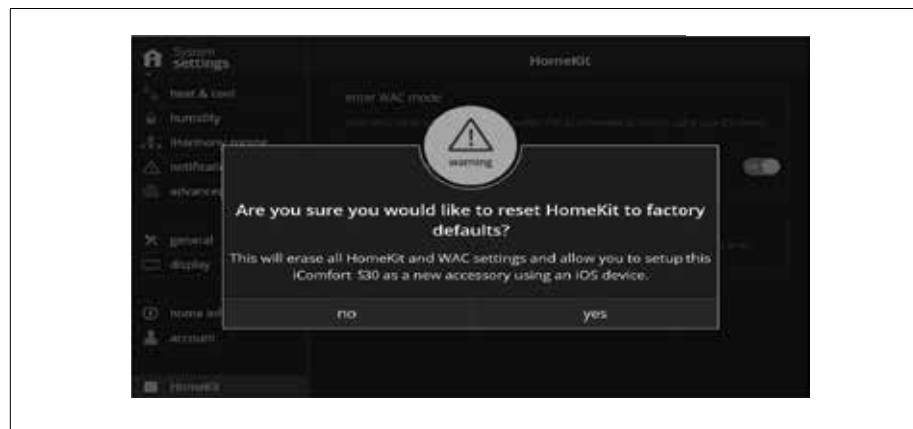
System settings

heat & cool

humidity

harmony zoning

notifications

advanced

general

display

home info

account

HomeKit

HomeKit

enter WAC mode

warning

Are you sure you would like to reset HomeKit to factory defaults?

This will erase all HomeKit and WAC settings and allow you to setup this iComfort S30 as a new accessory using an iOS device.

no

yes